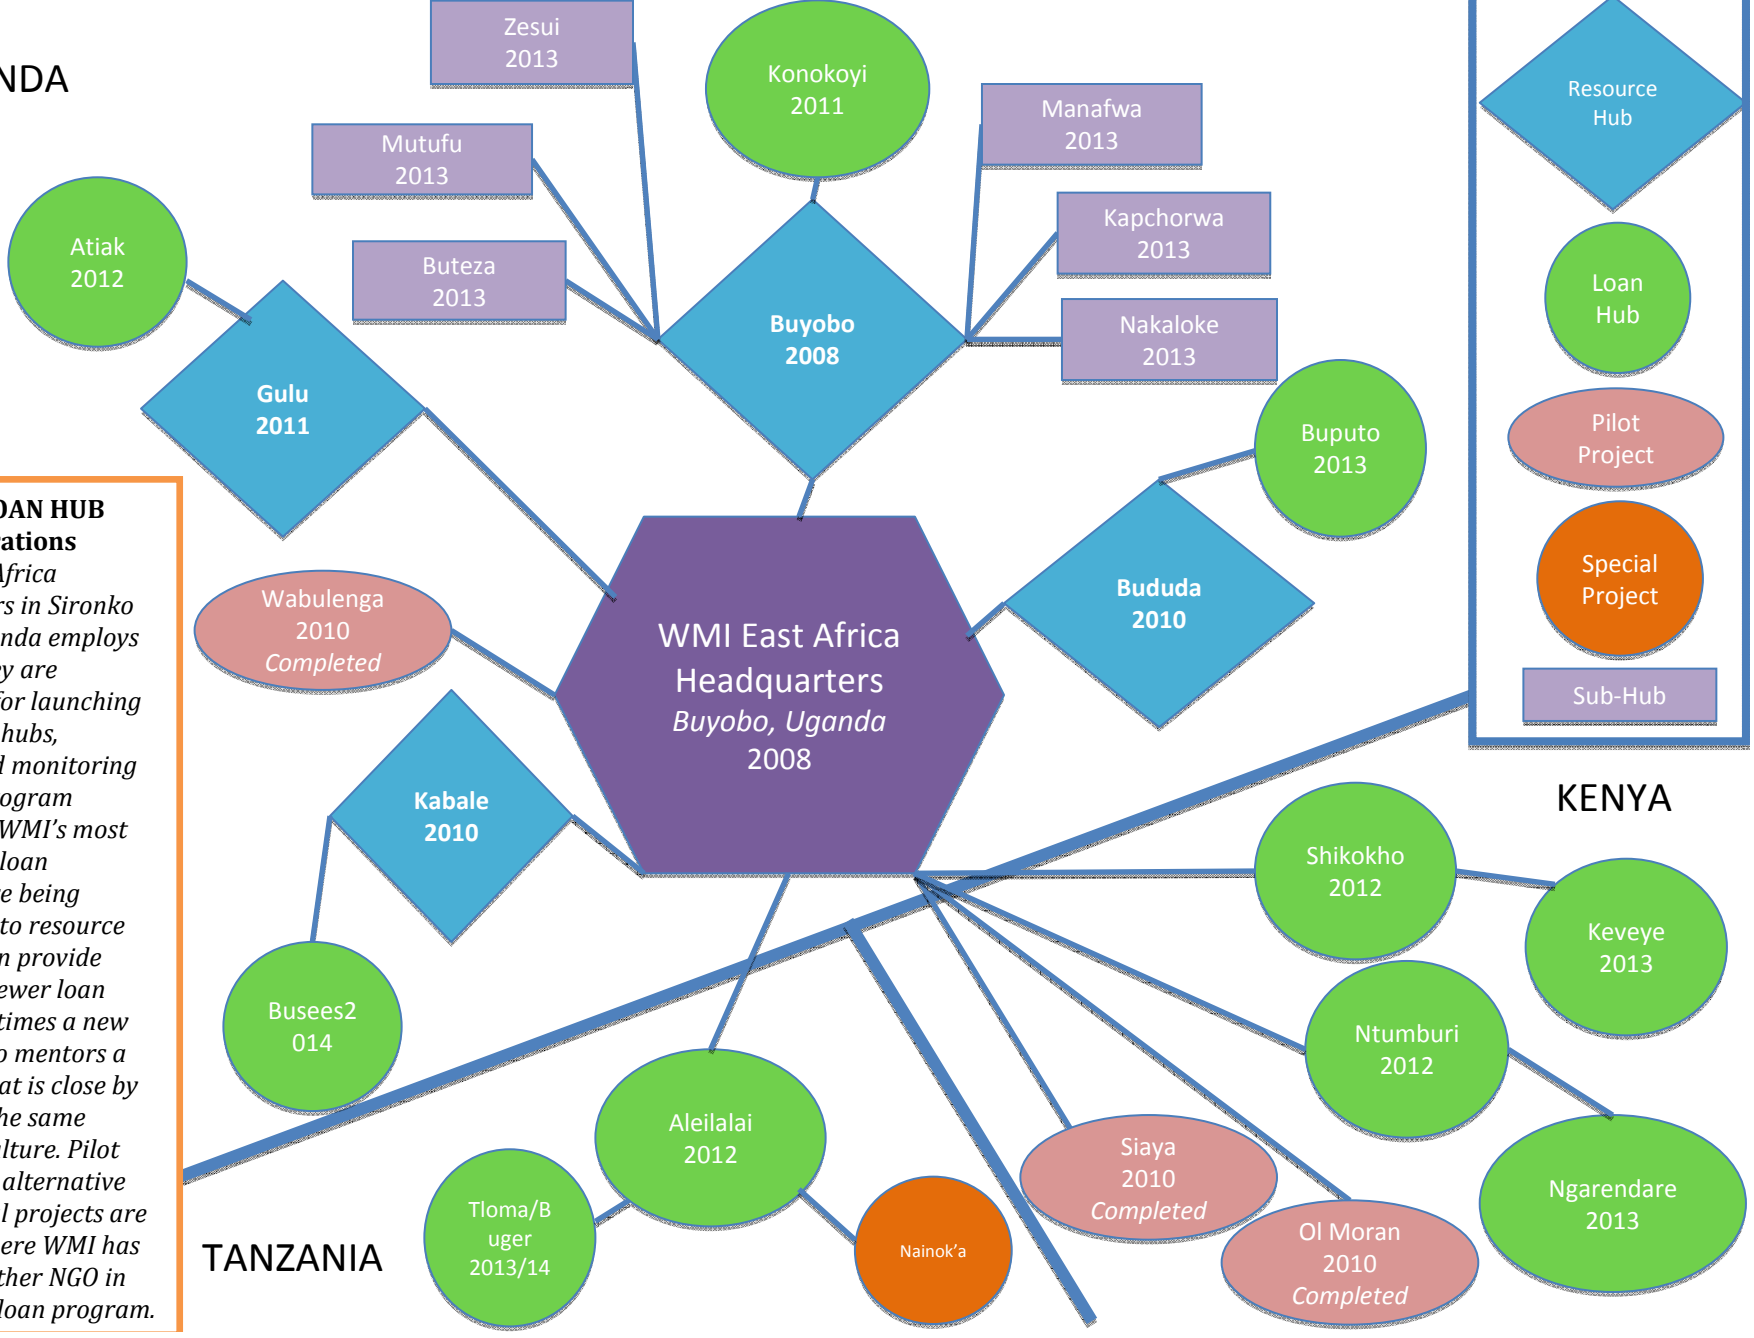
NDA

Zesui
2013

Konokoyi
2011

Manafwa
2013

Mutufu
2013

Kapchorwa
2013

Atiak
2012

Buteza
2013

Buyobo
2008

Nakaloke
2013

Gulu
2011

Buputo
2013

DAN HUB
ations
Africa
rs in Sironko
nda employs
y are
for launching
hubs,
l monitoring
ogram
WMI's most
loan
e being
to resource
n provide
ewer loan
times a new
o mentors a
at is close by
he same
lture. Pilot
alternative
l projects are
ere WMI has
ther NGO in
loan program.

Wabulenga
2010
Completed

WMI East Africa
Headquarters
Buyobo, Uganda
2008

Bududa
2010

Kabale
2010

Busees2
014

Aleilalai
2012

Tloma/B
uger
2013/14

Nainok'a

TANZANIA

Resource
Hub

Loan
Hub

Pilot
Project

Special
Project

Sub-Hub

KENYA

Shikokho
2012

Keveye
2013

Ntumburi
2012

Siaya
2010
Completed

Ol Moran
2010
Completed

Ngarendare
2013